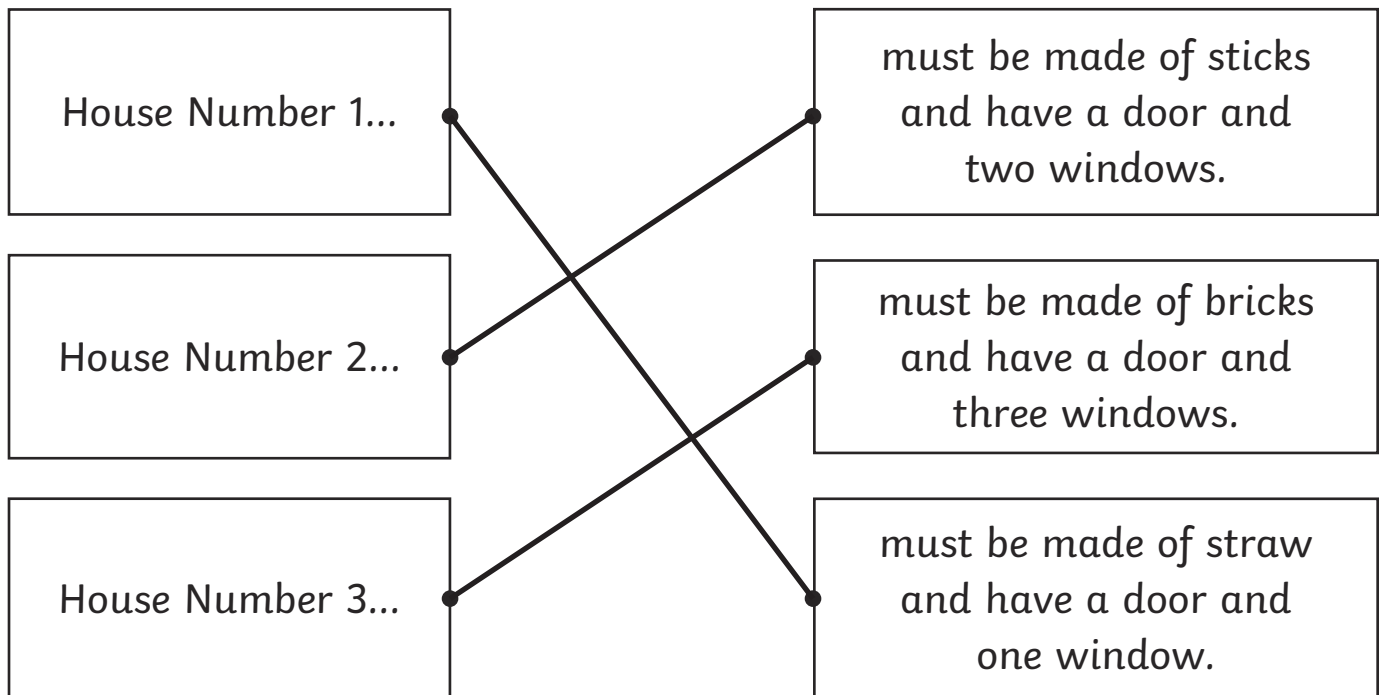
House Number 1...

House Number 2...

House Number 3...

must be made of sticks and have a door and two windows.

must be made of bricks and have a door and three windows.

must be made of straw and have a door and one window.